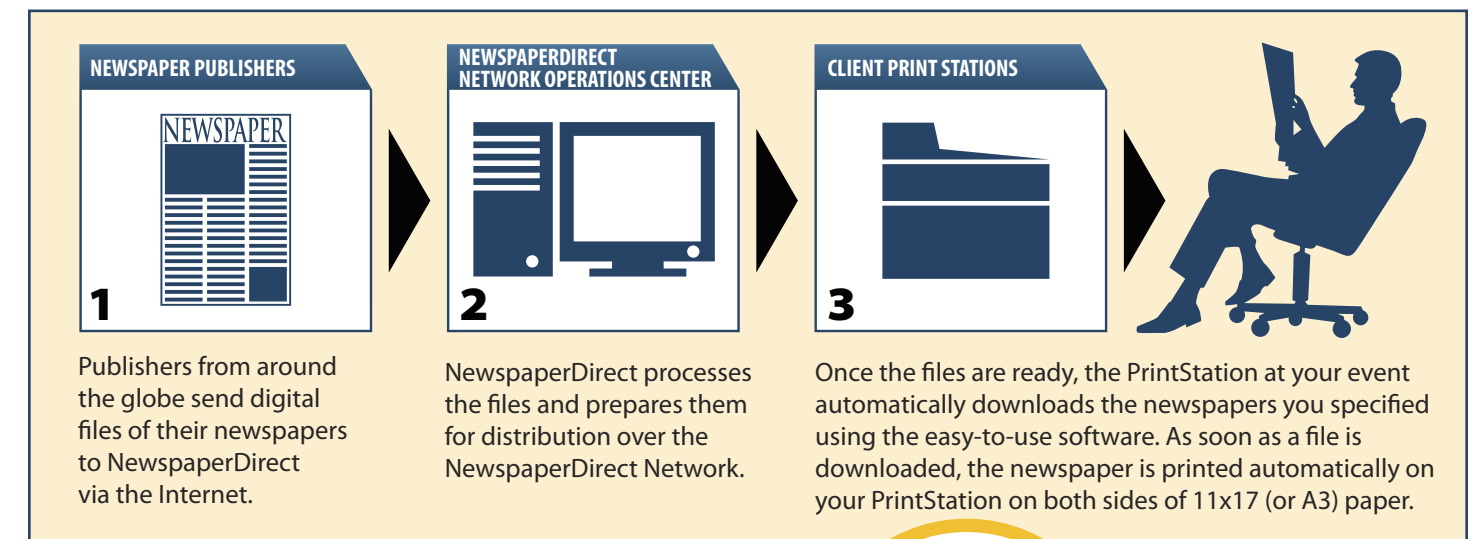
NEWSPAPER PUBLISHERS

NEWSPAPER

1

Publishers from around the globe send digital files of their newspapers to NewspaperDirect via the Internet.

NEWSPAPERDIRECT NETWORK OPERATIONS CENTER

2

NewspaperDirect processes the files and prepares them for distribution over the NewspaperDirect Network.

CLIENT PRINT STATIONS

3

Once the files are ready, the PrintStation at your event automatically downloads the newspapers you specified using the easy-to-use software. As soon as a file is downloaded, the newspaper is printed automatically on your PrintStation on both sides of 11x17 (or A3) paper.